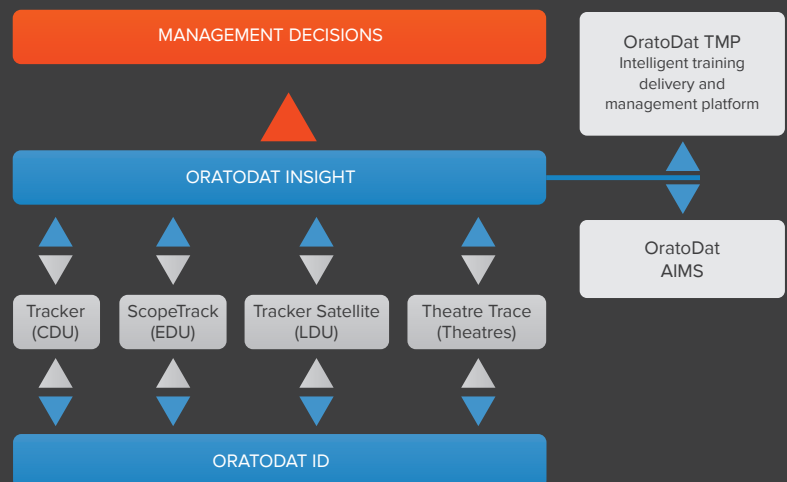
MANAGEMENT DECISIONS

OratoDat TMP
Intelligent training delivery and management platform

ORATODAT INSIGHT

OratoDat AIMS

Tracker (CDU)

ScopeTrack (EDU)

Tracker Satellite (LDU)

Theatre Trace (Theatres)

ORATODAT ID